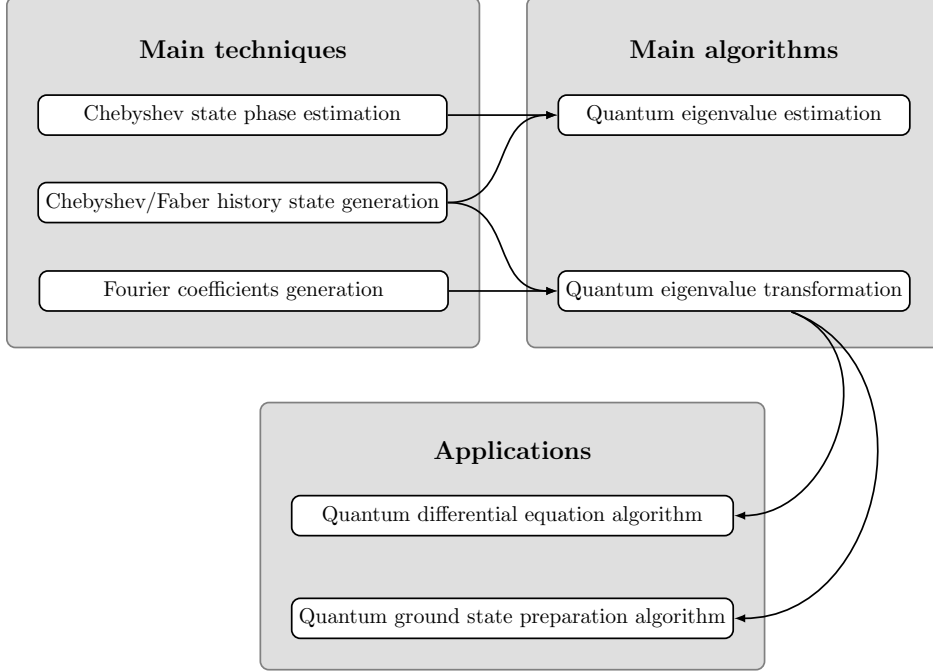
Main techniques

Chebyshev state phase estimation

Chebyshev/Faber history state generation

Fourier coefficients generation

Main algorithms

Quantum eigenvalue estimation

Quantum eigenvalue transformation

Applications

Quantum differential equation algorithm

Quantum ground state preparation algorithm